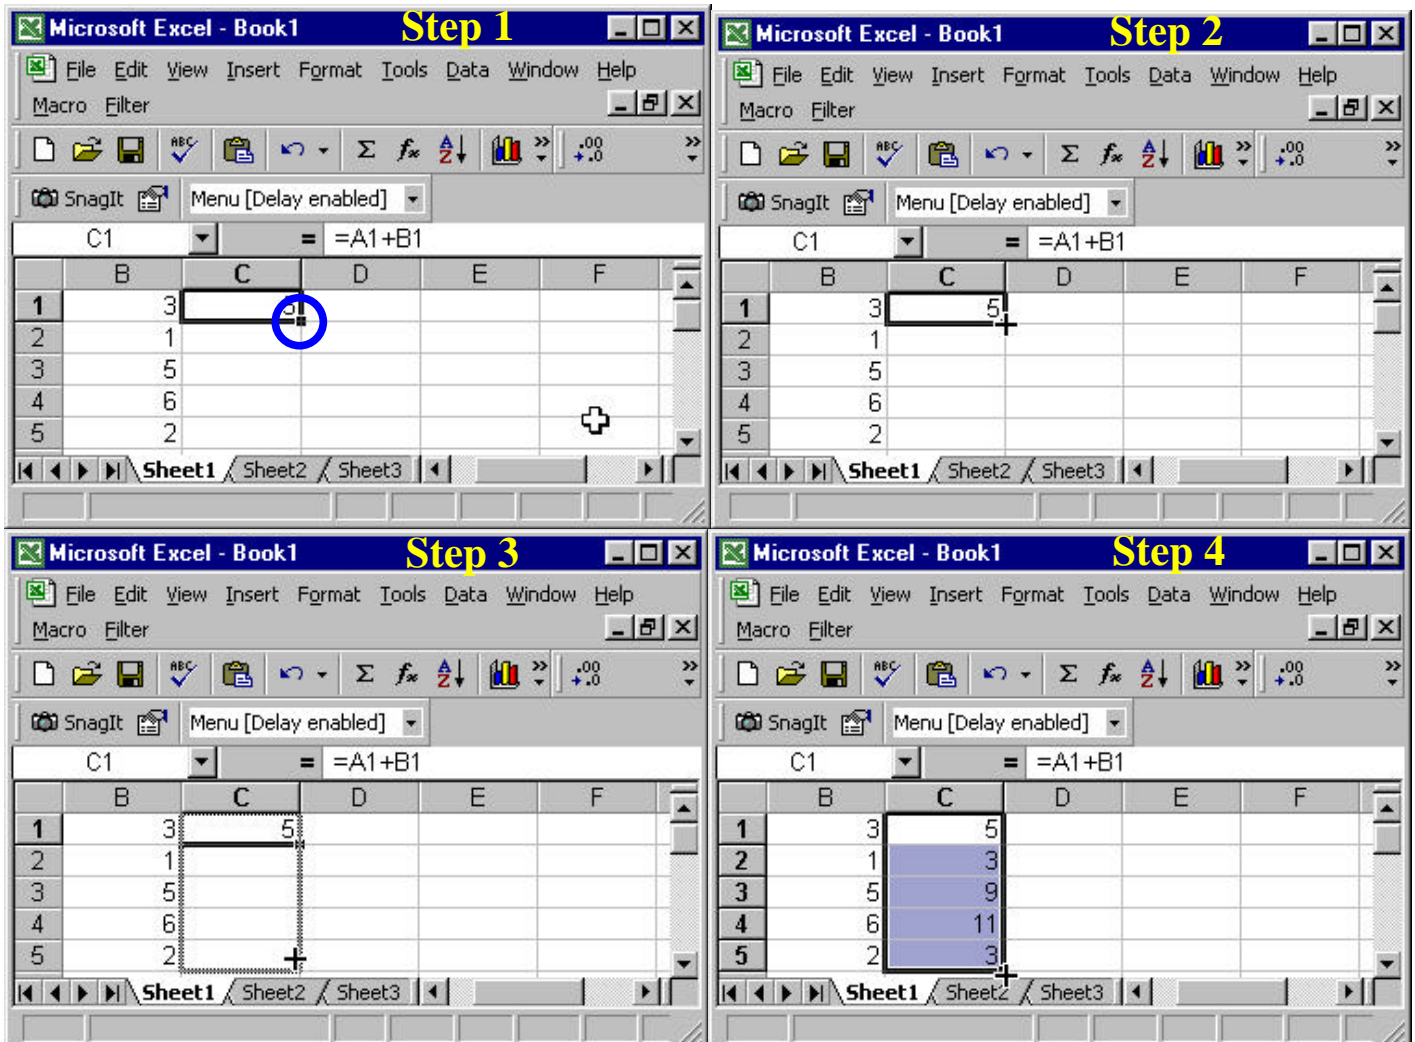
Microsoft Excel - Book1 Step 1

File Edit View Insert Format Tools Data Window Help
Macro Filter

SnagIt Menu [Delay enabled]

C1 = =A1+B1

| | B | C | D | E | F |
|---|---|---|---|---|---|
| 1 | 3 | 5 | | | |
| 2 | 1 | | | | |
| 3 | 5 | | | | |
| 4 | 6 | | | | |
| 5 | 2 | | | | |

Sheet1 Sheet2 Sheet3

Microsoft Excel - Book1 Step 2

File Edit View Insert Format Tools Data Window Help
Macro Filter

SnagIt Menu [Delay enabled]

C1 = =A1+B1

| | B | C | D | E | F |
|---|---|---|---|---|---|
| 1 | 3 | 5 | | | |
| 2 | 1 | | | | |
| 3 | 5 | | | | |
| 4 | 6 | | | | |
| 5 | 2 | | | | |

Sheet1 Sheet2 Sheet3

Microsoft Excel - Book1 Step 3

File Edit View Insert Format Tools Data Window Help
Macro Filter

SnagIt Menu [Delay enabled]

C1 = =A1+B1

| | B | C | D | E | F |
|---|---|---|---|---|---|
| 1 | 3 | 5 | | | |
| 2 | 1 | | | | |
| 3 | 5 | | | | |
| 4 | 6 | | | | |
| 5 | 2 | | | | |

Sheet1 Sheet2 Sheet3

Microsoft Excel - Book1 Step 4

File Edit View Insert Format Tools Data Window Help
Macro Filter

SnagIt Menu [Delay enabled]

C1 = =A1+B1

| | B | C | D | E | F |
|---|---|---|---|---|---|
| 1 | 3 | 5 | | | |
| 2 | 1 | 3 | | | |
| 3 | 5 | 9 | | | |
| 4 | 6 | 11 | | | |
| 5 | 2 | 3 | | | |

Sheet1 Sheet2 Sheet3